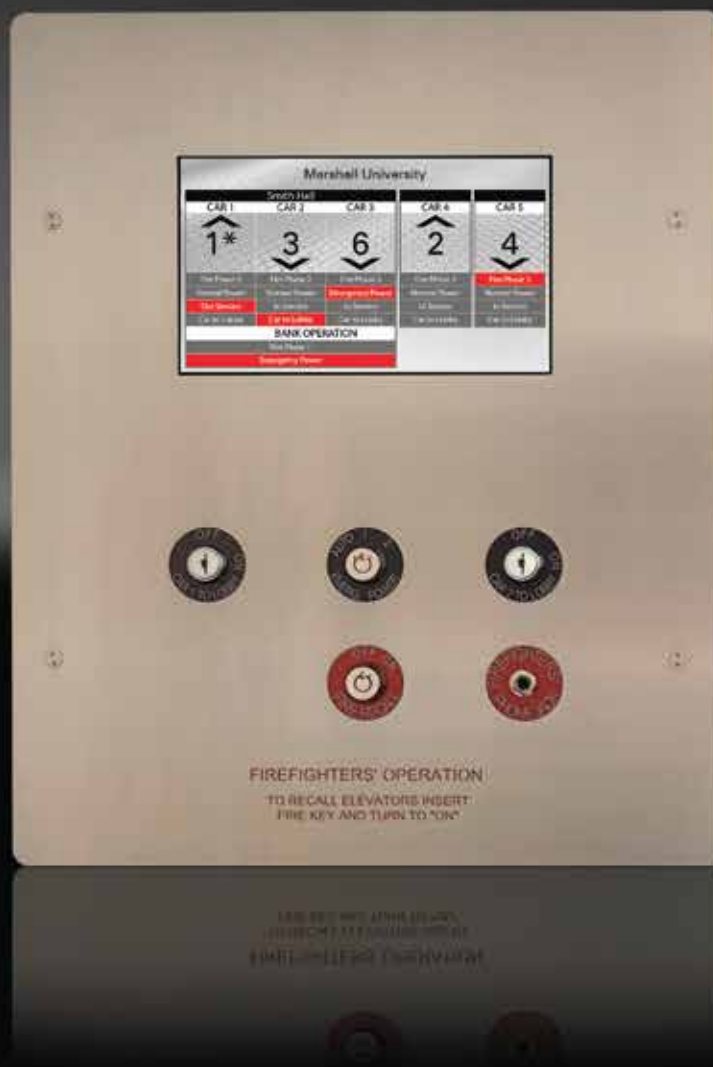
Marshall University

Smith Hall

| CAR 1 | CAR 2 | CAR 3 | CAR 4 | CAR 5 |
|---|---|---|---|---|
| 1* | 3 | 6 | 2 | 4 |
| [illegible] | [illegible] | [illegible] | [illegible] | Fire Phase II |
| Normal Power | Normal Power | Emergency Power | Normal Power | Normal Power |
| Out Service | In Service | In Service | In Service | In Service |
| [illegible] | Car to Lobby | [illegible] | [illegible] | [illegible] |

BANK OPERATION

Fire Phase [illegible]

Emergency Power

OFF ON

OFF ON

FIREFIGHTERS' OPERATION

TO RECALL ELEVATORS INSERT FIRE KEY AND TURN TO "ON"